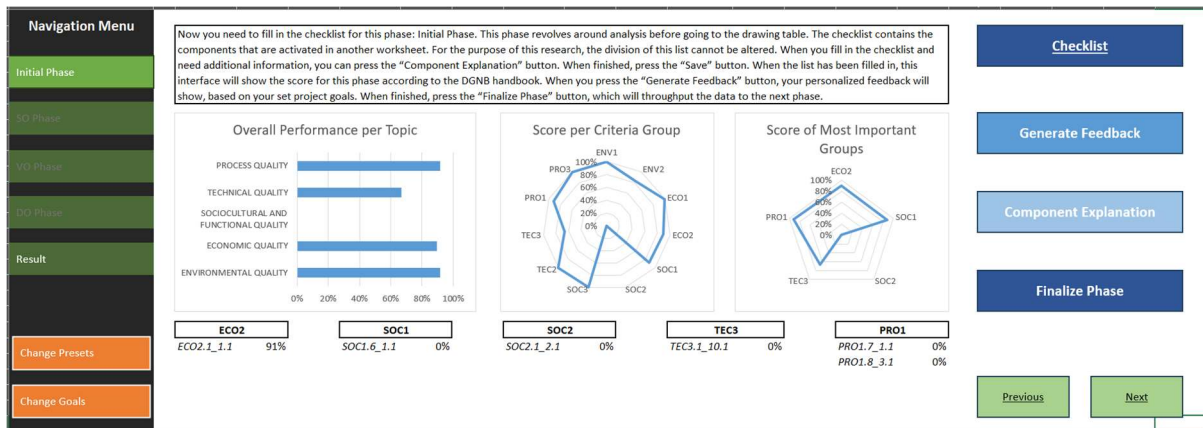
Navigation Menu

Initial Phase

SO Phase

VO Phase

DO Phase

Result

Change Presets

Change Goals

Now you need to fill in the checklist for this phase: Initial Phase. This phase revolves around analysis before going to the drawing table. The checklist contains the components that are activated in another worksheet. For the purpose of this research, the division of this list cannot be altered. When you fill in the checklist and need additional information, you can press the "Component Explanation" button. When finished, press the "Save" button. When the list has been filled in, this interface will show the score for this phase according to the DGNB handbook. When you press the "Generate Feedback" button, your personalized feedback will show, based on your set project goals. When finished, press the "Finalize Phase" button, which will throughput the data to the next phase.

Overall Performance per Topic

PROCESS QUALITY
TECHNICAL QUALITY
SOCIOCULTURAL AND FUNCTIONAL QUALITY
ECONOMIC QUALITY
ENVIRONMENTAL QUALITY

0% 20% 40% 60% 80% 100%

Score per Criteria Group

ENV1
ENV2
ECO1
ECO2
SOC1
SOC2
SOC3
TEC2
TEC3
PRO1
PRO3
100%
80%
60%
40%
20%
0%

Score of Most Important Groups

ECO2
SOC1
SOC2
TEC3
PRO1
100%
80%
60%
40%
20%
0%

Checklist

Generate Feedback

Component Explanation

Finalize Phase

| ECO2 | |
|---|---|
| ECO2.1_1.1 | 91% |

| SOC1 | |
|---|---|
| SOC1.6_1.1 | 0% |

| SOC2 | |
|---|---|
| SOC2.1_2.1 | 0% |

| TEC3 | |
|---|---|
| TEC3.1_10.1 | 0% |

| PRO1 | |
|---|---|
| PRO1.7_1.1 | 0% |
| PRO1.8_3.1 | 0% |

Previous

Next